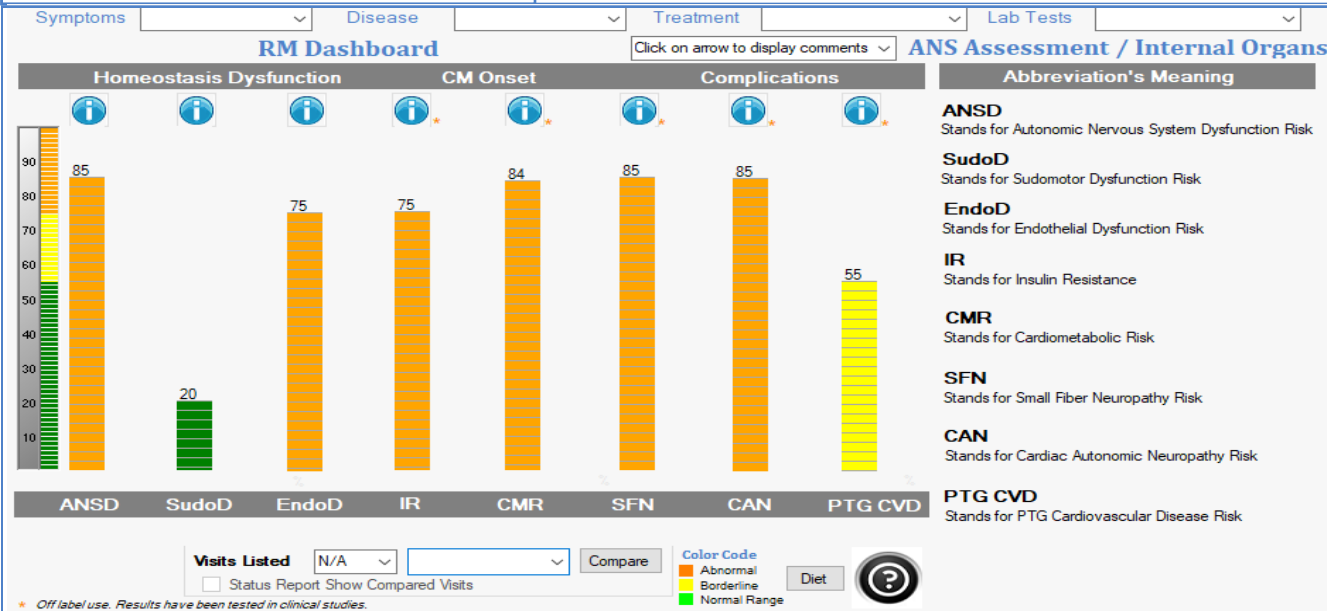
Symptoms Disease Treatment Lab Tests

RM Dashboard

Click on arrow to display comments

ANS Assessment / Internal Organs

Homeostasis Dysfunction CM Onset Complications

Abbreviation's Meaning

90
80
70
60
50
40
30
20
10

85 20 75 75 84 85 85 55

ANSD SudoD EndoD IR CMR SFN CAN PTG CVD

ANSD
Stands for Autonomic Nervous System Dysfunction Risk

SudoD
Stands for Sudomotor Dysfunction Risk

EndoD
Stands for Endothelial Dysfunction Risk

IR
Stands for Insulin Resistance

CMR
Stands for Cardiometabolic Risk

SFN
Stands for Small Fiber Neuropathy Risk

CAN
Stands for Cardiac Autonomic Neuropathy Risk

PTG CVD
Stands for PTG Cardiovascular Disease Risk

Visits Listed N/A Compare

Status Report Show Compared Visits

Color Code
Abnormal
Borderline
Normal Range

Diet

* Off label use. Results have been tested in clinical studies.